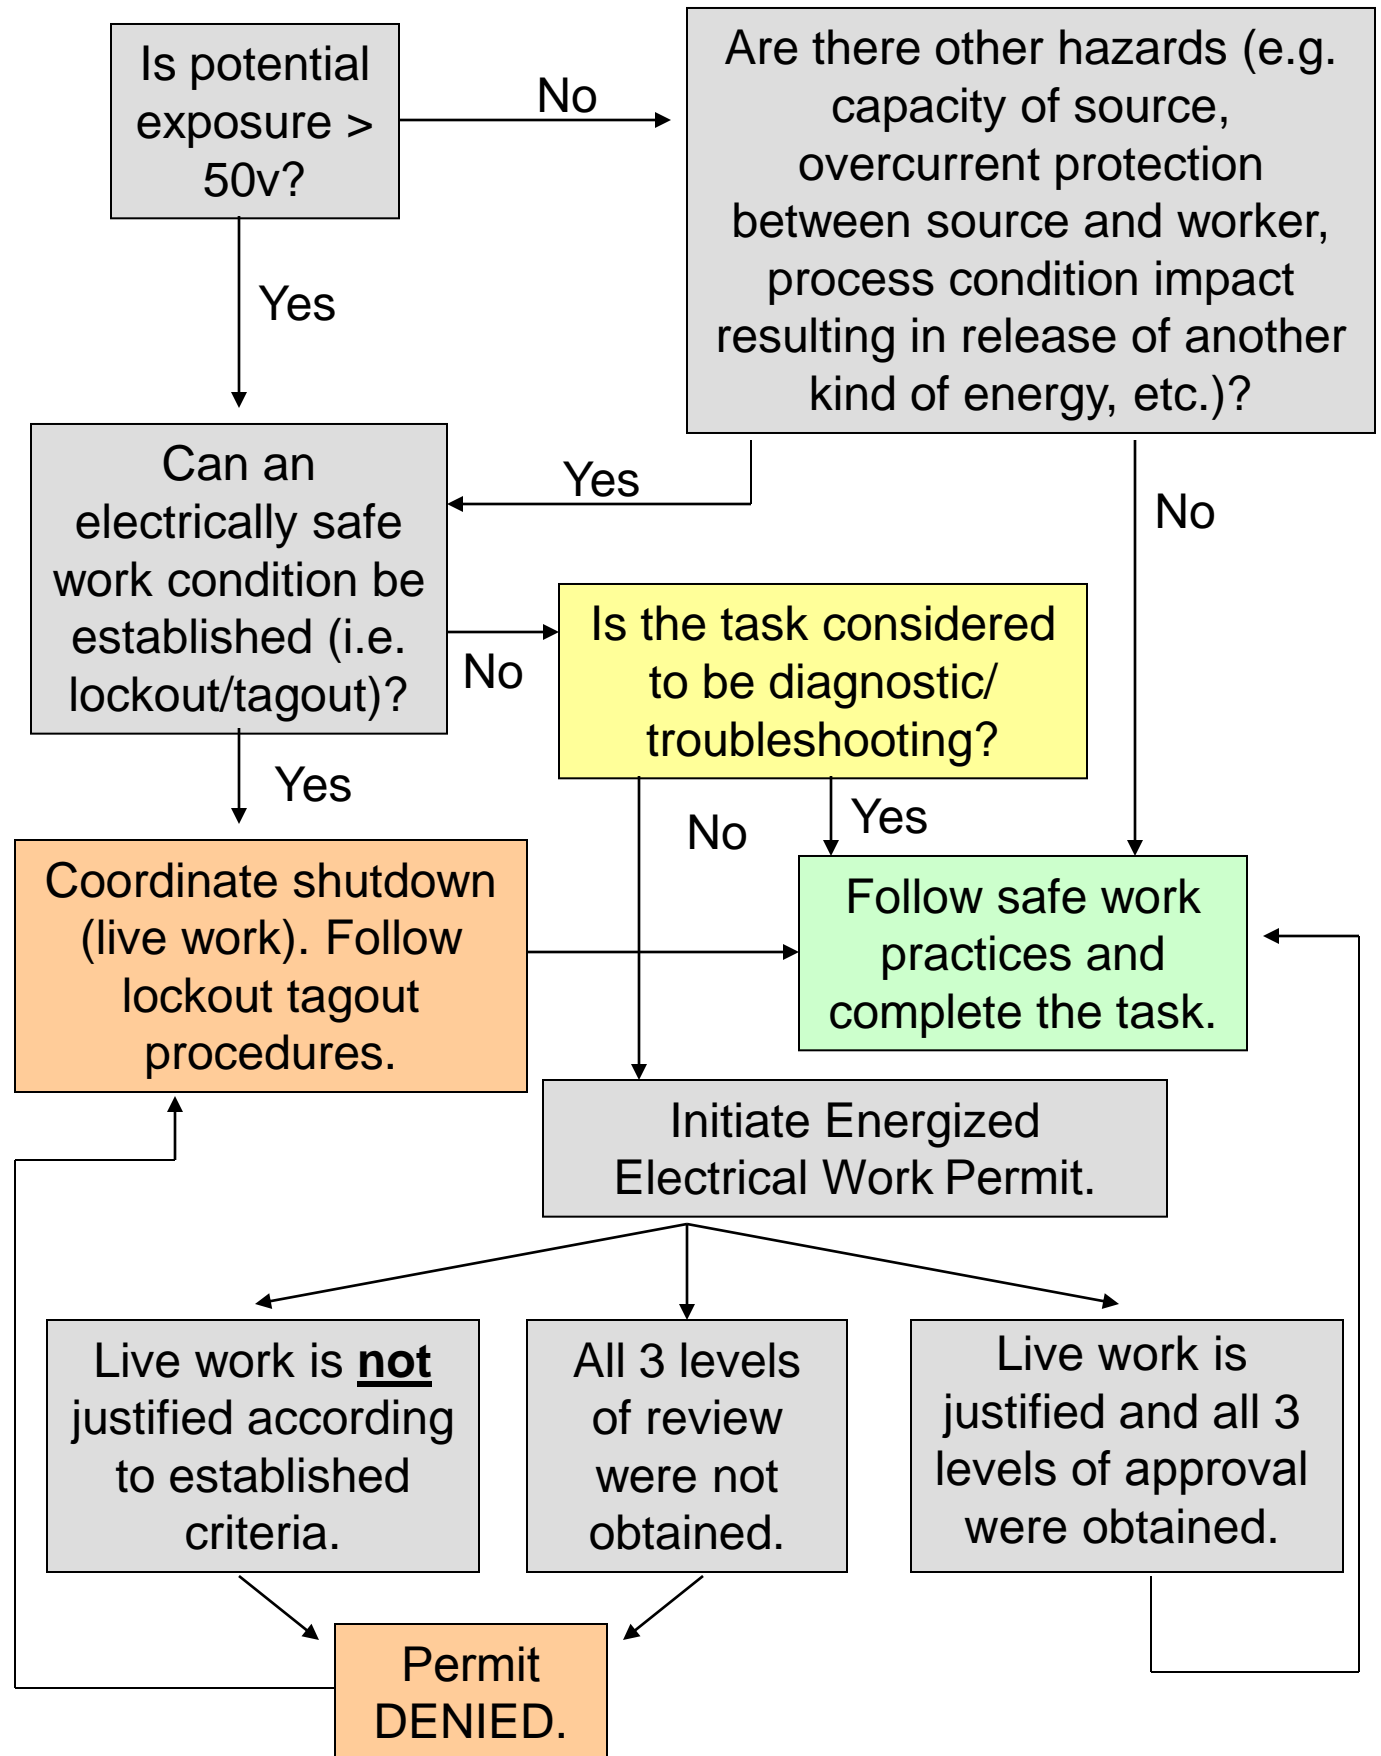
Is potential exposure > 50v?

No

Are there other hazards (e.g. capacity of source, overcurrent protection between source and worker, process condition impact resulting in release of another kind of energy, etc.)?

Yes

Yes

Can an electrically safe work condition be established (i.e. lockout/tagout)?

No

No

Is the task considered to be diagnostic/ troubleshooting?

Yes

No

Yes

Coordinate shutdown (live work). Follow lockout tagout procedures.

Follow safe work practices and complete the task.

Initiate Energized Electrical Work Permit.

Live work is **not** justified according to established criteria.

All 3 levels of review were not obtained.

Live work is justified and all 3 levels of approval were obtained.

Permit DENIED.